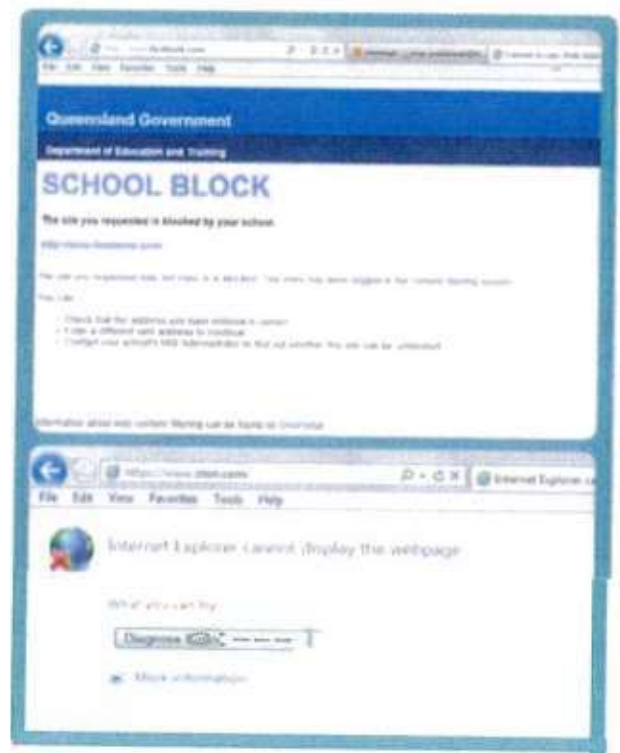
File Edit View Favorites Tools Help

Queensland Government

Department of Education and Training

SCHOOL BLOCK

The site you requested is blocked by your school.

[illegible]

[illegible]

You can:

- Check that the address you have entered is correct
- Enter a different web address to continue
- Contact your school's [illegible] to find out whether this site can be unblocked

Information about web content filtering can be found at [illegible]

https://www.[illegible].com

File Edit View Favorites Tools Help

Internet Explorer

Internet Explorer cannot display the webpage

What you can try:

Diagnose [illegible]

More information